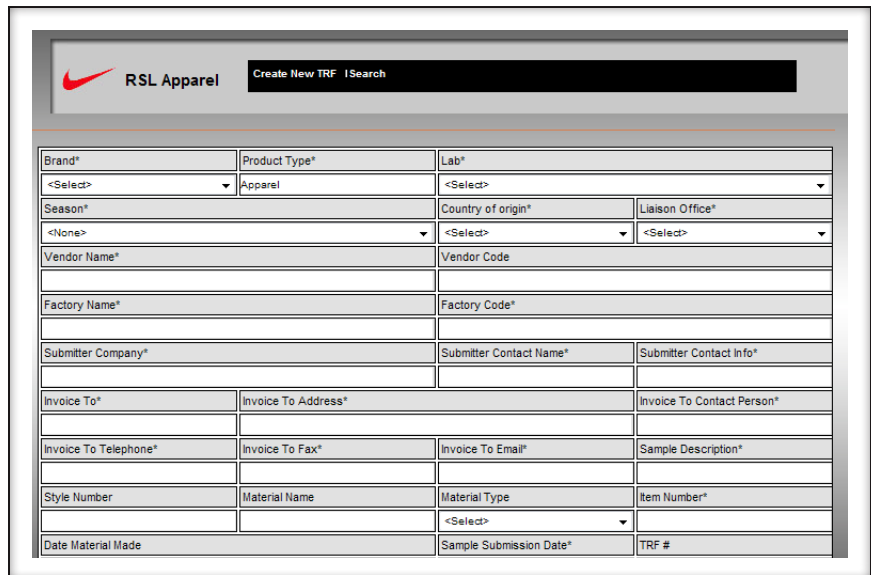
RSL Apparel

Create New TRF | Search

Brand*
<Select>
Product Type*
Apparel
Lab*
<Select>
Season*
<None>
Country of origin*
<Select>
Liaison Office*
<Select>
Vendor Name*
Vendor Code
Factory Name*
Factory Code*
Submitter Company*
Submitter Contact Name*
Submitter Contact Info*
Invoice To*
Invoice To Address*
Invoice To Contact Person*
Invoice To Telephone*
Invoice To Fax*
Invoice To Email*
Sample Description*
Style Number
Material Name
Material Type
<Select>
Item Number*
Date Material Made
Sample Submission Date*
TRF #